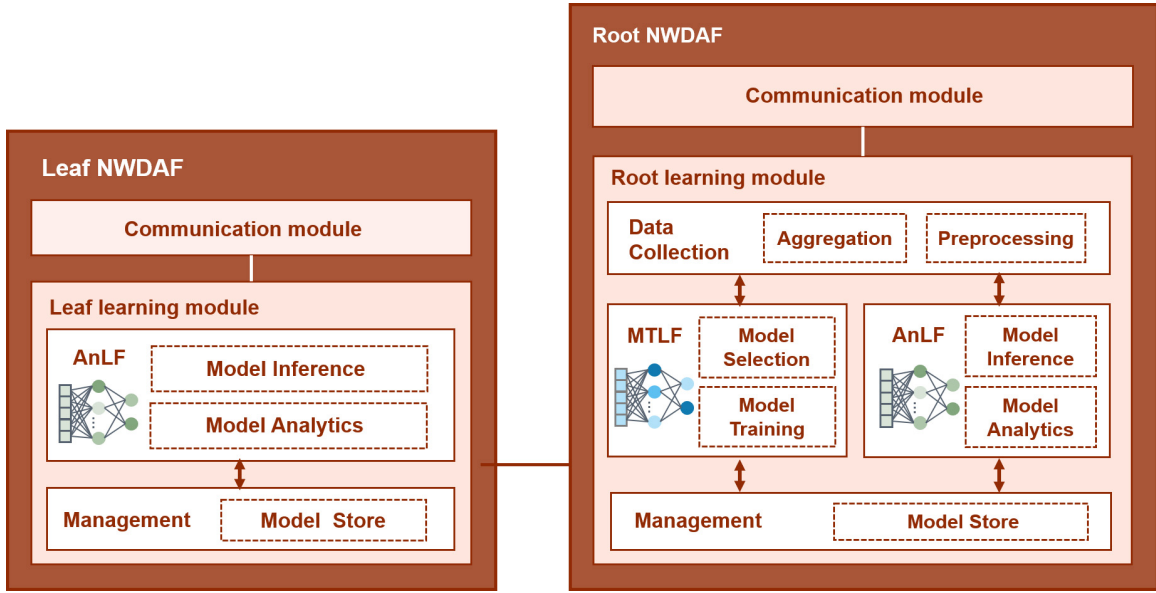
Leaf NWDAF

Communication module

Leaf learning module

AnLF

Model Inference

Model Analytics

Management

Model Store

Root NWDAF

Communication module

Root learning module

Data Collection

Aggregation

Preprocessing

MTLF

Model Selection

Model Training

AnLF

Model Inference

Model Analytics

Management

Model Store